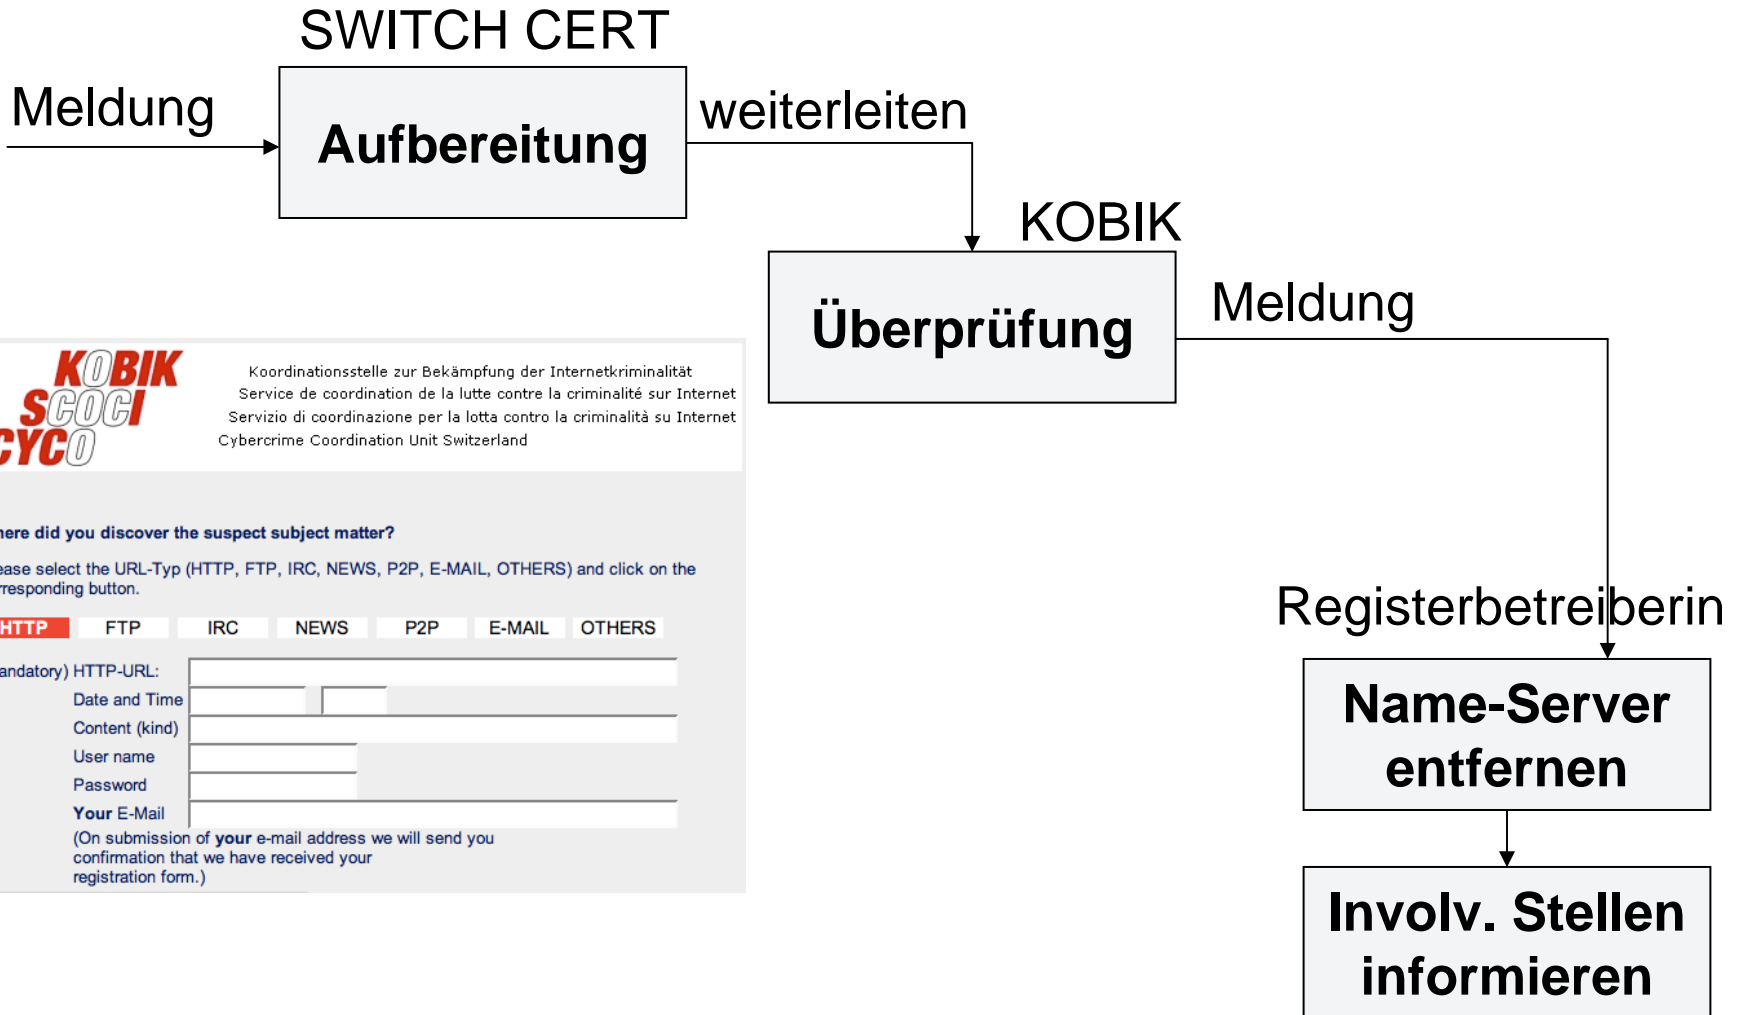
SWITCH CERT

Meldung

Aufbereitung

weiterleiten

KOBIK

Überprüfung

Meldung

KOBIK
SCOCI
CYCO

Koordinationsstelle zur Bekämpfung der Internetkriminalität
Service de coordination de la lutte contre la criminalité sur Internet
Servizio di coordinazione per la lotta contro la criminalità su Internet
Cybercrime Coordination Unit Switzerland

here did you discover the suspect subject matter?

ease select the URL-Typ (HTTP, FTP, IRC, NEWS, P2P, E-MAIL, OTHERS) and click on the rresponding button.

| HTTP | FTP | IRC | NEWS | P2P | E-MAIL | OTHERS |
|---|---|---|---|---|---|---|

andatory) HTTP-URL:
Date and Time
Content (kind)
User name
Password
Your E-Mail
(On submission of your e-mail address we will send you confirmation that we have received your registration form.)

Registerbetreiberin

Name-Server entfernen

Involv. Stellen informieren